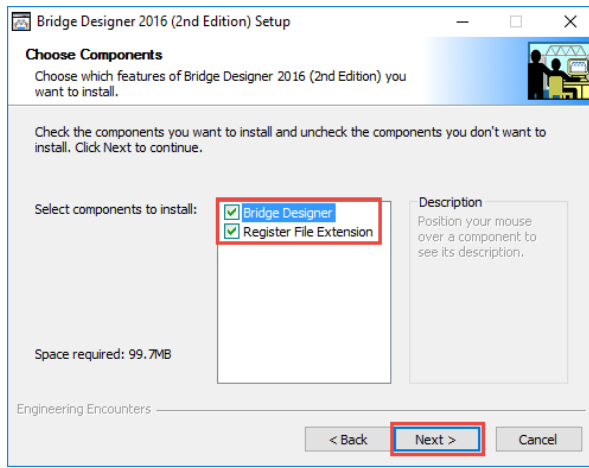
Bridge Designer 2016 (2nd Edition) Setup

Choose Components

Choose which features of Bridge Designer 2016 (2nd Edition) you want to install.

Check the components you want to install and uncheck the components you don't want to install. Click Next to continue.

Select components to install:

Bridge Designer

Register File Extension

Description

Position your mouse over a component to see its description.

Space required: 99.7MB

Engineering Encounters

< Back

Next >

Cancel